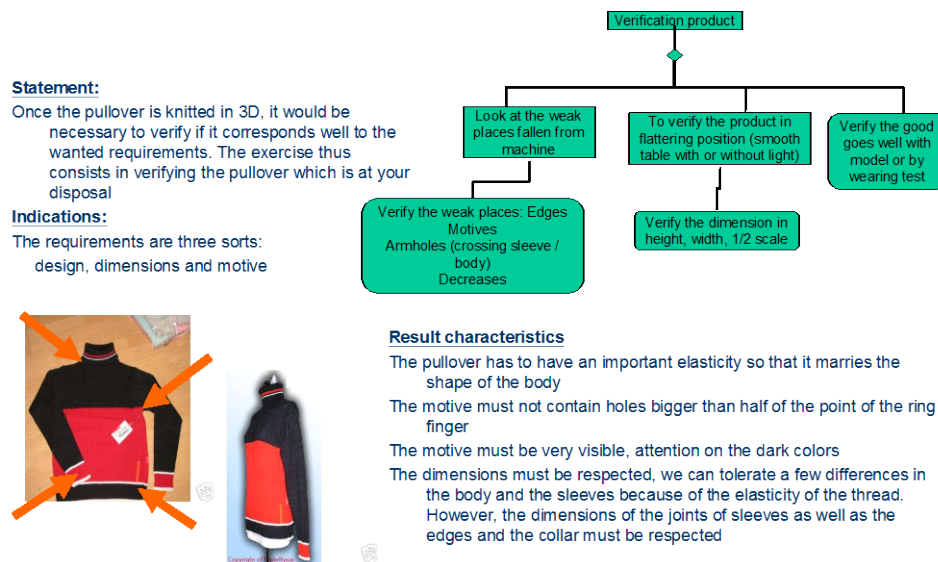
Statement:

Once the pullover is knitted in 3D, it would be necessary to verify if it corresponds well to the wanted requirements. The exercise thus consists in verifying the pullover which is at your disposal

Indications:

The requirements are three sorts: design, dimensions and motive

Verification product

Look at the weak places fallen from machine

To verify the product in flattering position (smooth table with or without light)

Verify the good goes well with model or by wearing test

Verify the weak places: Edges
Motives
Armholes (crossing sleeve / body)
Decreases

Verify the dimension in height, width, 1/2 scale

Result characteristics

The pullover has to have an important elasticity so that it marries the shape of the body

The motive must not contain holes bigger than half of the point of the ring finger

The motive must be very visible, attention on the dark colors

The dimensions must be respected, we can tolerate a few differences in the body and the sleeves because of the elasticity of the thread. However, the dimensions of the joints of sleeves as well as the edges and the collar must be respected

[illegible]